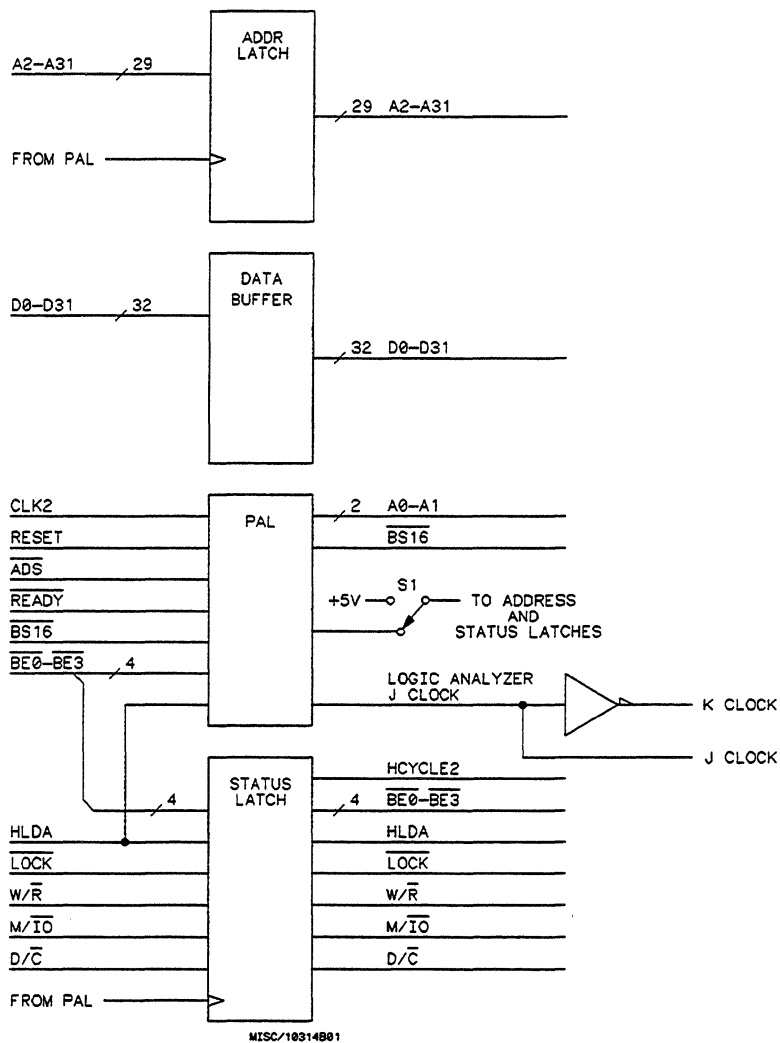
ADDR LATCH

A2–A31 29

FROM PAL

29 A2–A31

DATA BUFFER

D0–D31 32

32 D0–D31

CLK2
RESET
$\overline{ADS}$
$\overline{READY}$
$\overline{BS16}$
$\overline{BE0}$–$\overline{BE3}$ 4

PAL

2 A0–A1
$\overline{BS16}$

+5V S1 TO ADDRESS AND STATUS LATCHES

LOGIC ANALYZER J CLOCK

K CLOCK

J CLOCK

4

STATUS LATCH

HCYCLE2
4 $\overline{BE0}$–$\overline{BE3}$
HLDA
$\overline{LOCK}$
W/$\overline{R}$
M/$\overline{IO}$
D/$\overline{C}$

HLDA
$\overline{LOCK}$
W/$\overline{R}$
M/$\overline{IO}$
D/$\overline{C}$

FROM PAL

MISC/10314B01